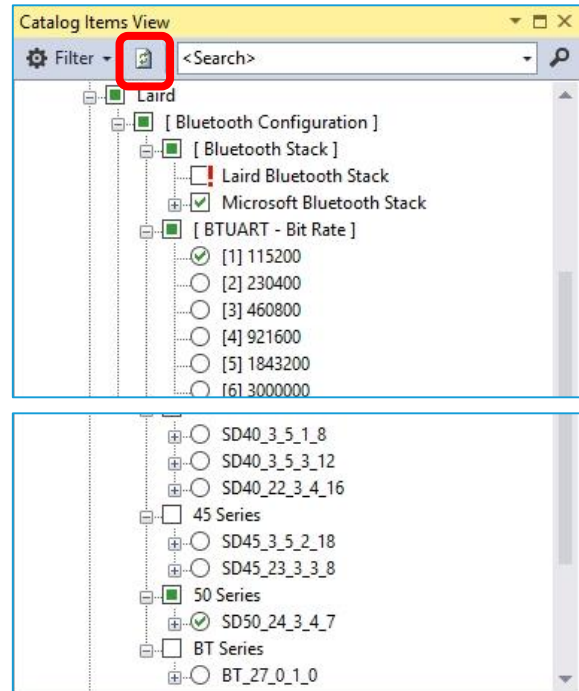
Catalog Items View

Filter

<Search>

Laird

[ Bluetooth Configuration ]

[ Bluetooth Stack ]

Laird Bluetooth Stack

Microsoft Bluetooth Stack

[ BTUART - Bit Rate ]

[1] 115200

[2] 230400

[3] 460800

[4] 921600

[5] 1843200

[6] 3000000

SD40_3_5_1_8

SD40_3_5_3_12

SD40_22_3_4_16

45 Series

SD45_3_5_2_18

SD45_23_3_3_8

50 Series

SD50_24_3_4_7

BT Series

BT_27_0_1_0